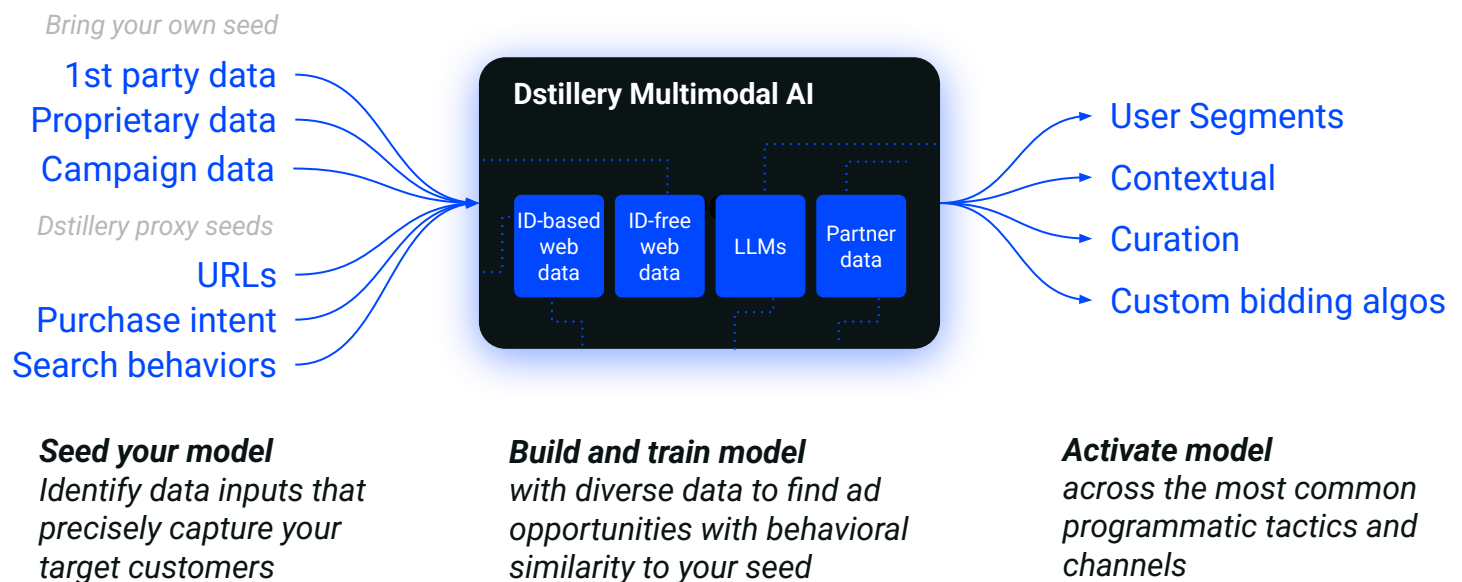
Bring your own seed

1st party data
Proprietary data
Campaign data

Dstillery proxy seeds

URLs
Purchase intent
Search behaviors

Dstillery Multimodal AI

ID-based web data

ID-free web data

LLMs

Partner data

User Segments
Contextual
Curation
Custom bidding algos

**Seed your model**
*Identify data inputs that precisely capture your target customers*

**Build and train model**
*with diverse data to find ad opportunities with behavioral similarity to your seed*

**Activate model**
*across the most common programmatic tactics and channels*